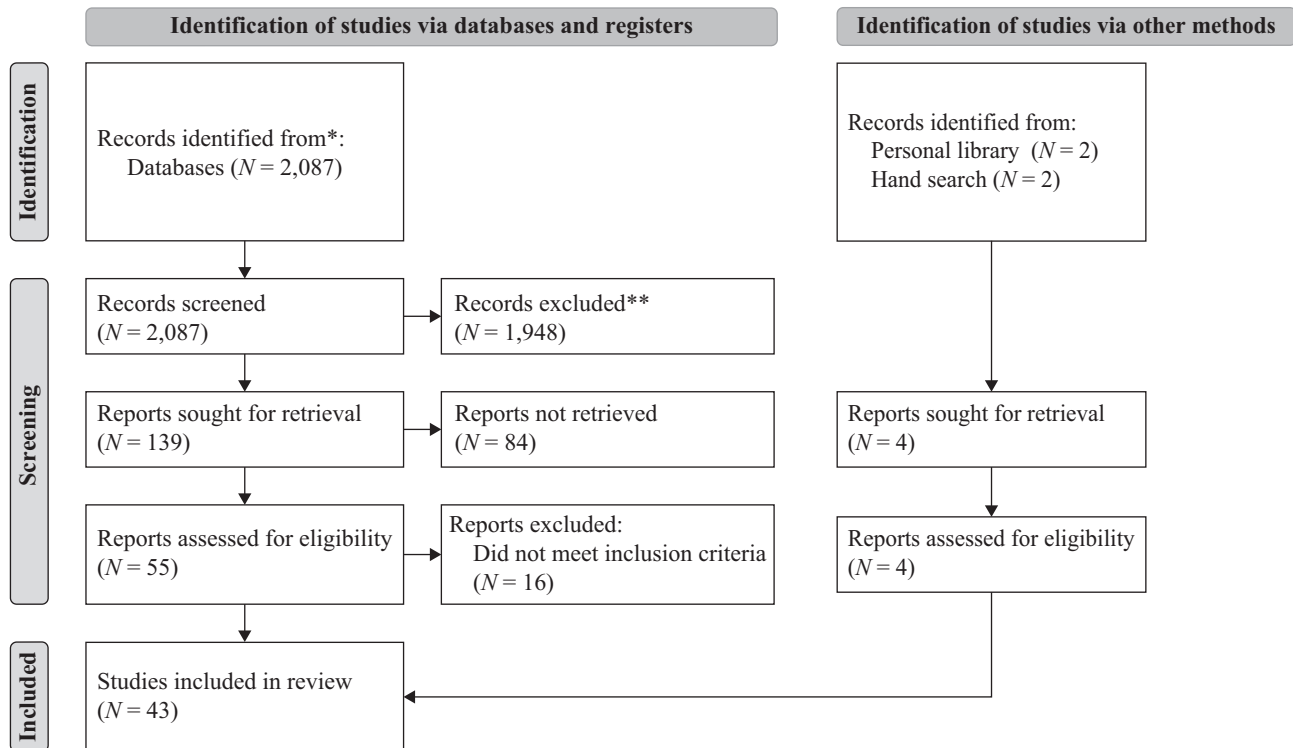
Identification of studies via databases and registers

Identification of studies via other methods

Identification

Records identified from*:
Databases ($N = 2{,}087$)

Records identified from:
Personal library ($N = 2$)
Hand search ($N = 2$)

Screening

Records screened ($N = 2{,}087$)

Records excluded** ($N = 1{,}948$)

Reports sought for retrieval ($N = 139$)

Reports not retrieved ($N = 84$)

Reports sought for retrieval ($N = 4$)

Reports assessed for eligibility ($N = 55$)

Reports excluded:
Did not meet inclusion criteria ($N = 16$)

Reports assessed for eligibility ($N = 4$)

Included

Studies included in review ($N = 43$)